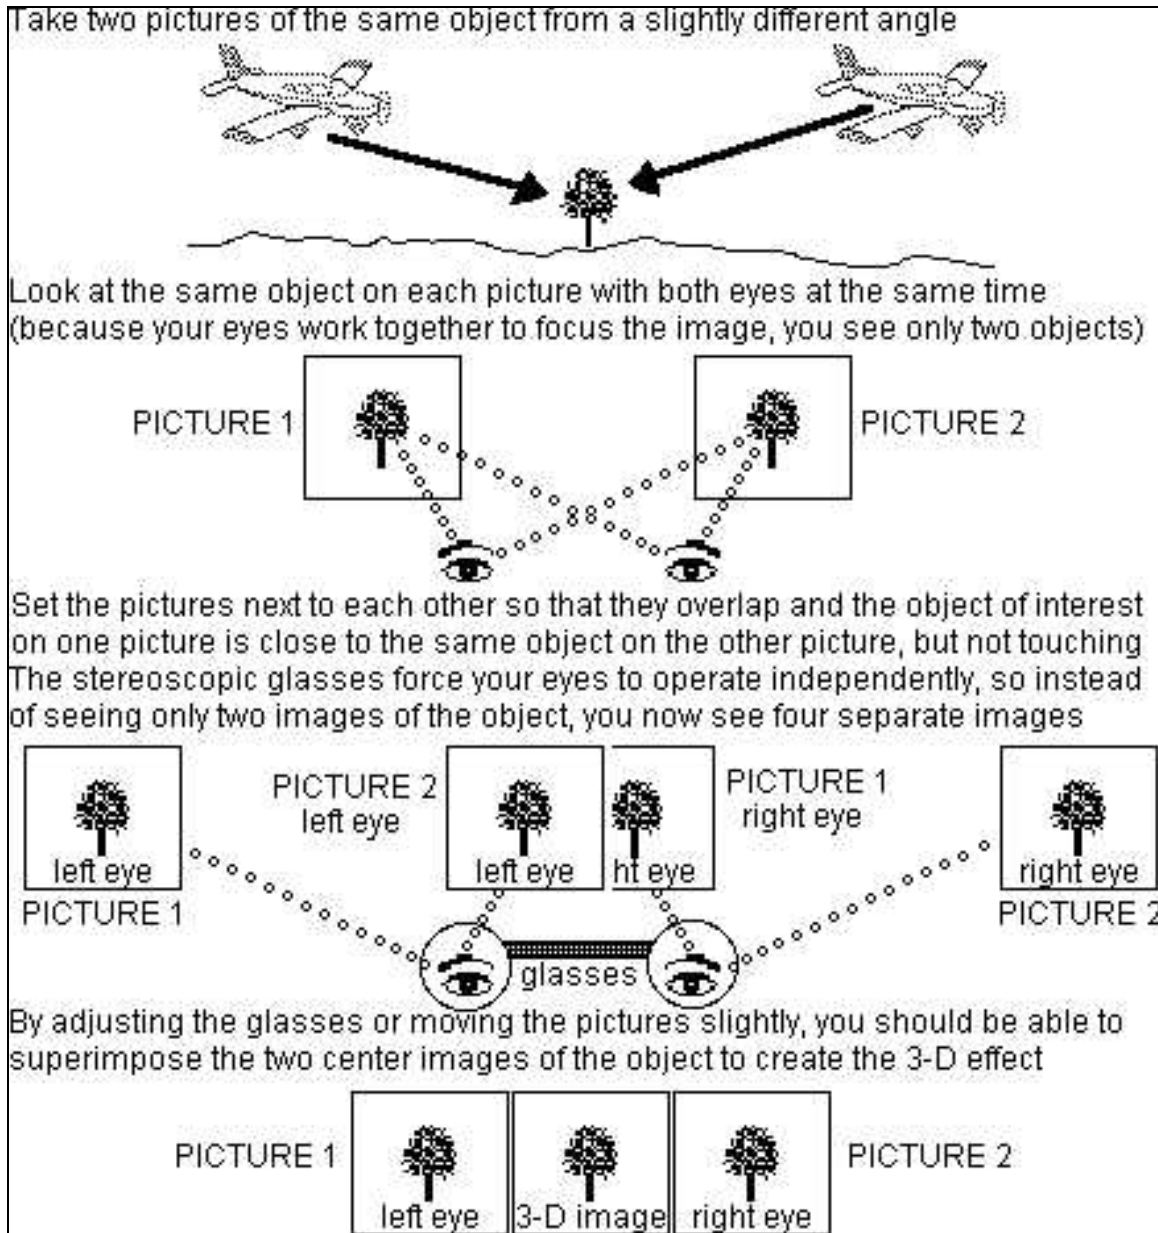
Take two pictures of the same object from a slightly different angle

Look at the same object on each picture with both eyes at the same time (because your eyes work together to focus the image, you see only two objects)

PICTURE 1

PICTURE 2

Set the pictures next to each other so that they overlap and the object of interest on one picture is close to the same object on the other picture, but not touching The stereoscopic glasses force your eyes to operate independently, so instead of seeing only two images of the object, you now see four separate images

left eye
PICTURE 1

PICTURE 2
left eye

left eye

ht eye

PICTURE 1
right eye

right eye
PICTURE 2

glasses

By adjusting the glasses or moving the pictures slightly, you should be able to superimpose the two center images of the object to create the 3-D effect

PICTURE 1

left eye

3-D image

right eye

PICTURE 2